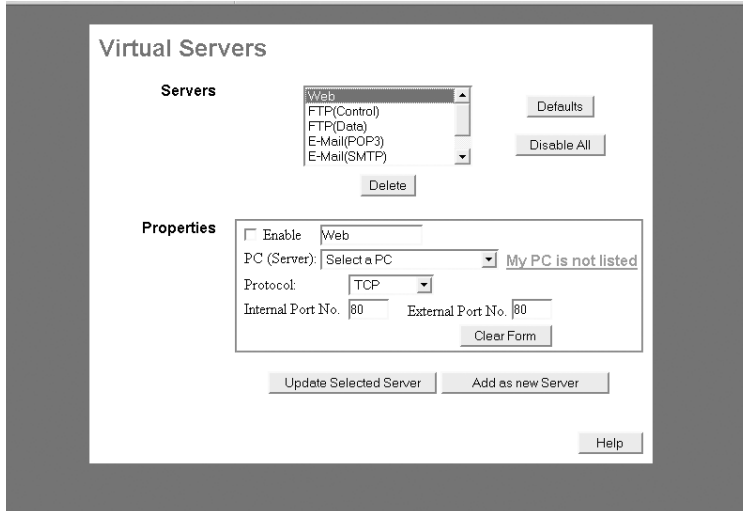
Virtual Servers

Servers

Web
FTP(Control)
FTP(Data)
E-Mail(POP3)
E-Mail(SMTP)

Defaults

Disable All

Delete

Properties

Enable Web

PC (Server): Select a PC My PC is not listed

Protocol: TCP

Internal Port No. 80 External Port No. 80

Clear Form

Update Selected Server Add as new Server

Help